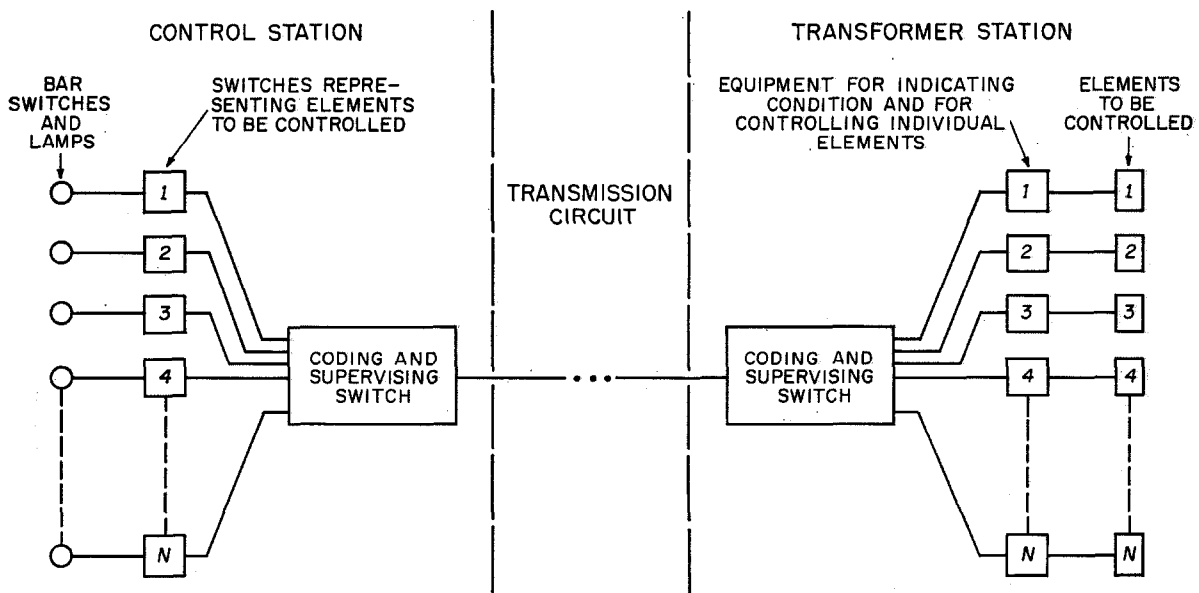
CONTROL STATION

TRANSFORMER STATION

BAR SWITCHES AND LAMPS

SWITCHES REPRESENTING ELEMENTS TO BE CONTROLLED

TRANSMISSION CIRCUIT

EQUIPMENT FOR INDICATING CONDITION AND FOR CONTROLLING INDIVIDUAL ELEMENTS

ELEMENTS TO BE CONTROLLED

1
2
3
4
N

CODING AND SUPERVISING SWITCH

CODING AND SUPERVISING SWITCH

1 1
2 2
3 3
4 4
N N